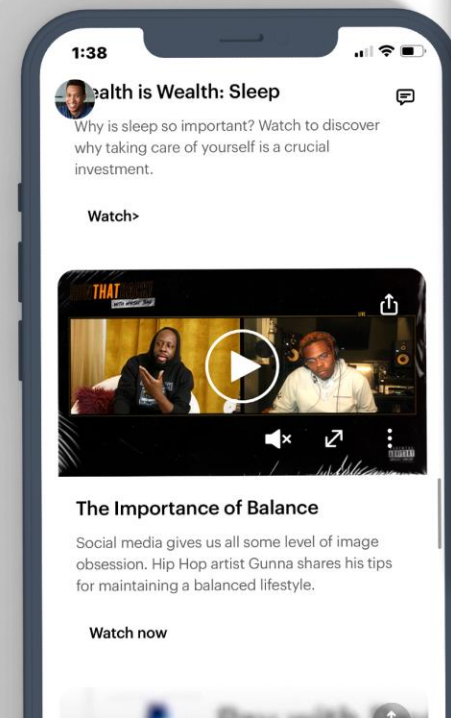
1:38

ealth is Wealth: Sleep

Why is sleep so important? Watch to discover why taking care of yourself is a crucial investment.

Watch>

THAT

The Importance of Balance

Social media gives us all some level of image obsession. Hip Hop artist Gunna shares his tips for maintaining a balanced lifestyle.

Watch now